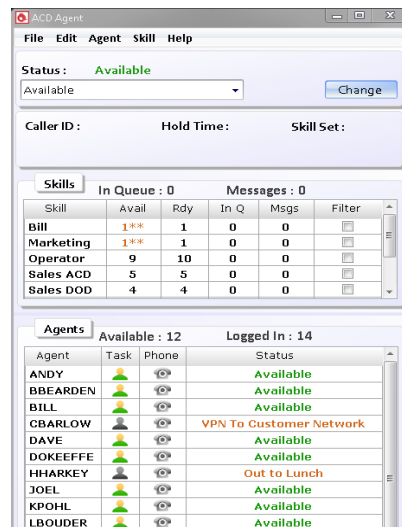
ACD Agent

File Edit Agent Skill Help

Status : Available

Available

Change

Caller ID : Hold Time : Skill Set :

Skills In Queue : 0 Messages : 0

| Skill | Avail | Rdy | In Q | Msgs | Filter |
|---|---|---|---|---|---|
| Bill | 1** | 1 | 0 | 0 | |
| Marketing | 1** | 1 | 0 | 0 | |
| Operator | 9 | 10 | 0 | 0 | |
| Sales ACD | 5 | 5 | 0 | 0 | |
| Sales DOD | 4 | 4 | 0 | 0 | |

Agents Available : 12 Logged In : 14

| Agent | Task | Phone | Status |
|---|---|---|---|
| ANDY | | | Available |
| BBEARDEN | | | Available |
| BILL | | | Available |
| CBARLOW | | | VPN To Customer Network |
| DAVE | | | Available |
| DOKEEFFE | | | Available |
| HHARKEY | | | Out to Lunch |
| JOEL | | | Available |
| KPOHL | | | Available |
| LBOUDER | | | Available |